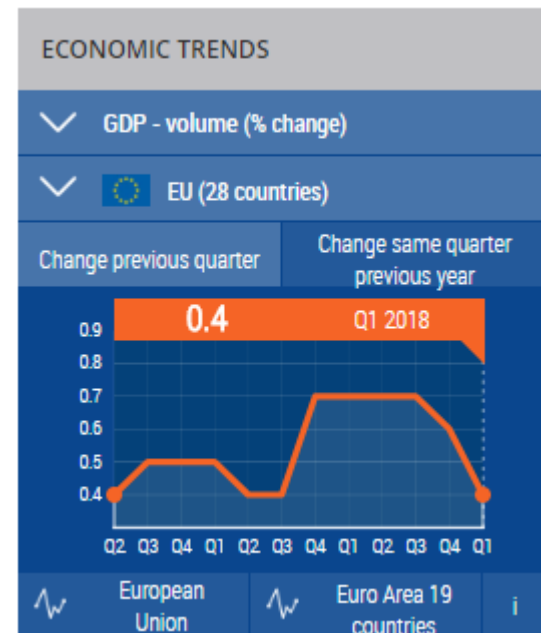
ECONOMIC TRENDS

GDP - volume (% change)

EU (28 countries)

Change previous quarter

Change same quarter previous year

0.4 Q1 2018

0.9
0.8
0.7
0.6
0.5
0.4

Q2 Q3 Q4 Q1 Q2 Q3 Q4 Q1 Q2 Q3 Q4 Q1

European Union

Euro Area 19 countries

i